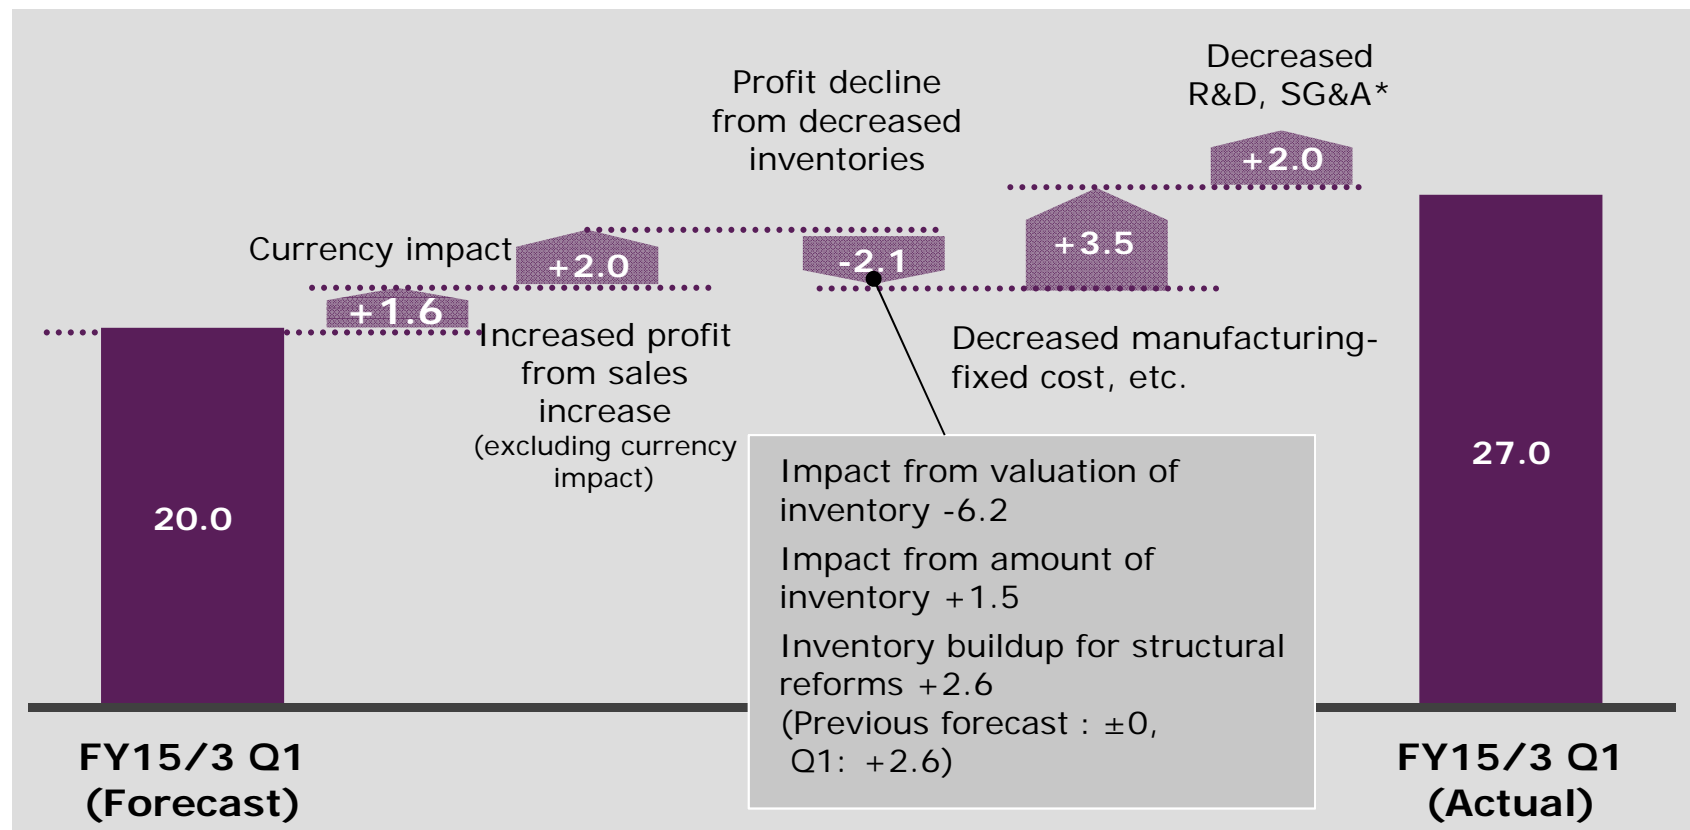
Decreased R&D, SG&A*

Profit decline from decreased inventories

+2.0

Currency impact

+2.0

-2.1

+3.5

+1.6

Increased profit from sales increase (excluding currency impact)

Decreased manufacturing-fixed cost, etc.

27.0

20.0

Impact from valuation of inventory -6.2

Impact from amount of inventory +1.5

Inventory buildup for structural reforms +2.6 (Previous forecast : ±0, Q1: +2.6)

FY15/3 Q1 (Forecast)

FY15/3 Q1 (Actual)